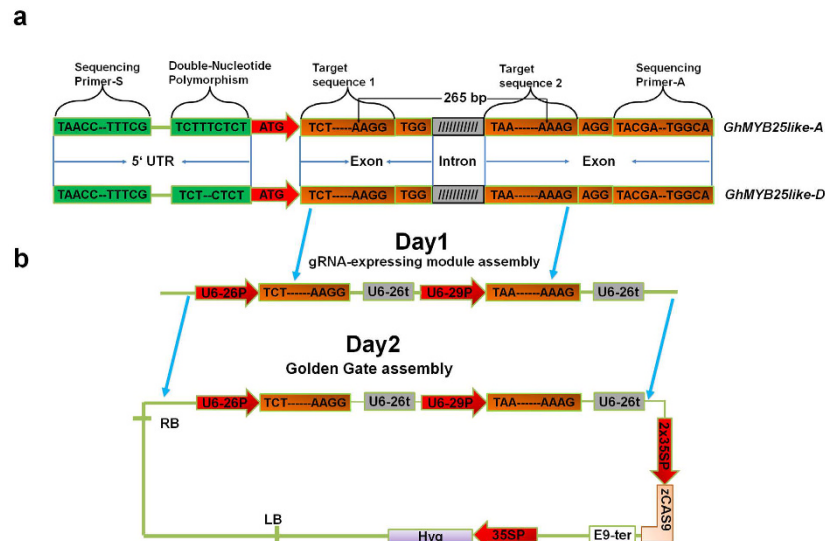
a

Sequencing Primer-S

Double-Nucleotide Polymorphism

Target sequence 1

265 bp

Target sequence 2

Sequencing Primer-A

TAACC--TTTCG TCTTTCTCT ATG TCT-----AAGG TGG ////////// TAA-----AAAG AGG TACGA--TGGCA GhMYB25like-A

5' UTR Exon Intron Exon

TAACC--TTTCG TCT--CTCT ATG TCT-----AAGG TGG ////////// TAA-----AAAG AGG TACGA--TGGCA GhMYB25like-D

b

Day1

gRNA-expressing module assembly

U6-26P TCT------AAGG U6-26t U6-29P TAA------AAAG U6-26t

Day2

Golden Gate assembly

U6-26P TCT------AAGG U6-26t U6-29P TAA------AAAG U6-26t

RB

2x35SP

zCAS9

LB

Hyg

35SP

E9-ter